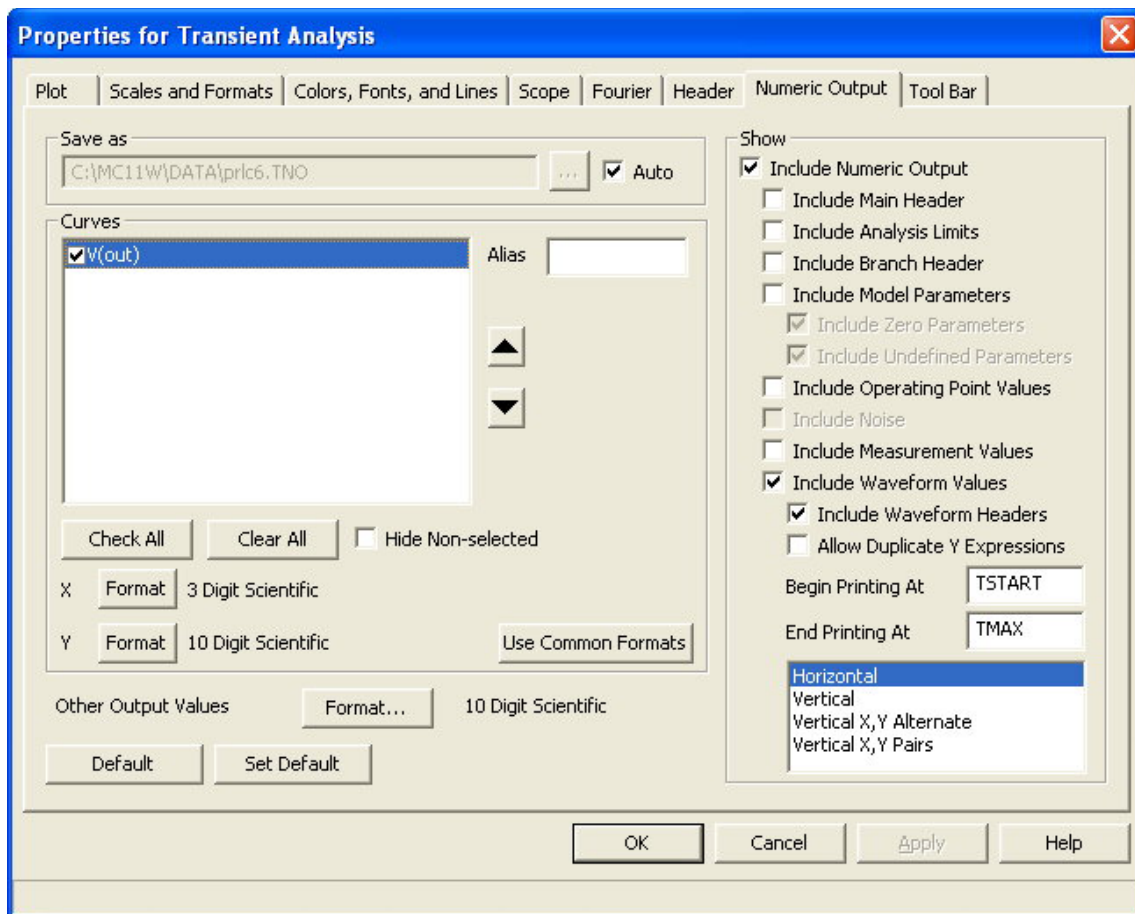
Properties for Transient Analysis

Plot | Scales and Formats | Colors, Fonts, and Lines | Scope | Fourier | Header | Numeric Output | Tool Bar

Save as
C:\MC11W\DATA\prlc6.TNO
...
Auto

Curves
V(out)
Alias

Check All
Clear All
Hide Non-selected

X Format 3 Digit Scientific
Y Format 10 Digit Scientific
Use Common Formats

Other Output Values
Format...
10 Digit Scientific

Default
Set Default

Show
Include Numeric Output
Include Main Header
Include Analysis Limits
Include Branch Header
Include Model Parameters
Include Zero Parameters
Include Undefined Parameters
Include Operating Point Values
Include Noise
Include Measurement Values
Include Waveform Values
Include Waveform Headers
Allow Duplicate Y Expressions
Begin Printing At TSTART
End Printing At TMAX

Horizontal
Vertical
Vertical X,Y Alternate
Vertical X,Y Pairs

OK
Cancel
Apply
Help